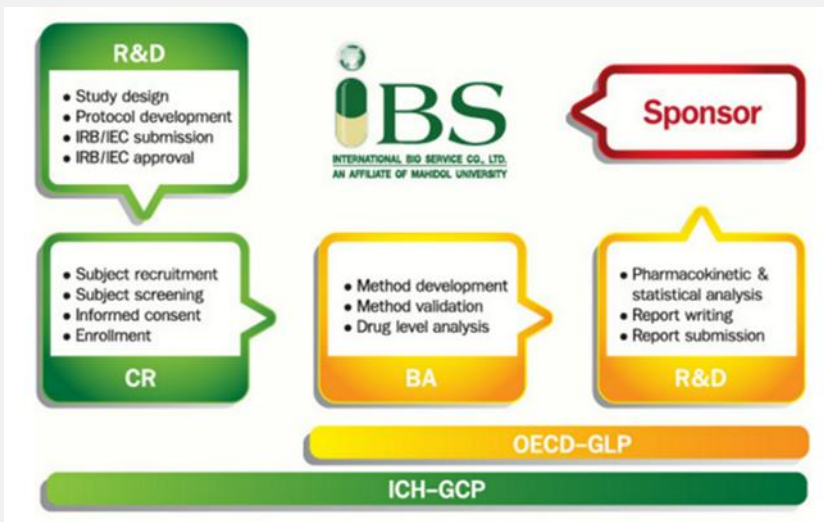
R&D

- Study design
- Protocol development
- IRB/IEC submission
- IRB/IEC approval

iBS
INTERNATIONAL BIO SERVICE CO., LTD.
AN AFFILIATE OF MAHIDOL UNIVERSITY

Sponsor

- Subject recruitment
- Subject screening
- Informed consent
- Enrollment

CR

- Method development
- Method validation
- Drug level analysis

BA

- Pharmacokinetic & statistical analysis
- Report writing
- Report submission

R&D

OECD-GLP

ICH-GCP